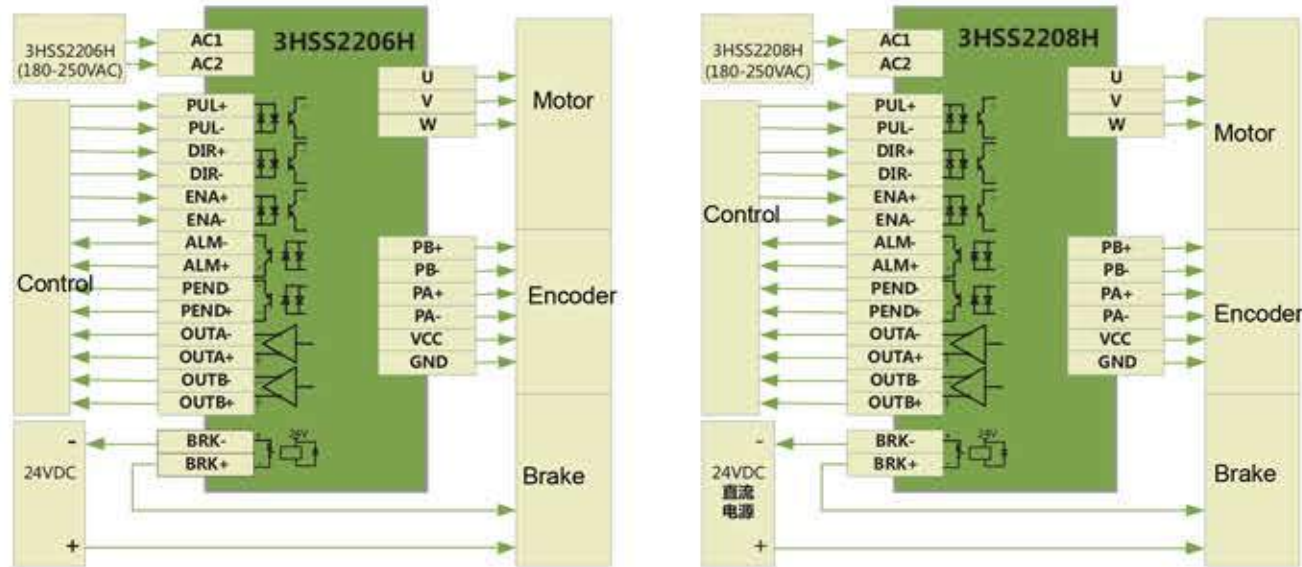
3HSS2206H (180-250VAC)

AC1
AC2

3HSS2206H

PUL+
PUL-
DIR+
DIR-
ENA+
ENA-
ALM-
ALM+
PEND-
PEND+
OUTA-
OUTA+
OUTB-
OUTB+

Control

U
V
W

Motor

PB+
PB-
PA+
PA-
VCC
GND

Encoder

-
24VDC
+

BRK-
BRK+
24V

Brake

3HSS2208H (180-250VAC)

AC1
AC2

3HSS2208H

PUL+
PUL-
DIR+
DIR-
ENA+
ENA-
ALM-
ALM+
PEND-
PEND+
OUTA-
OUTA+
OUTB-
OUTB+

Control

U
V
W

Motor

PB+
PB-
PA+
PA-
VCC
GND

Encoder

-
24VDC
直流
电源
+

BRK-
BRK+
24V

Brake